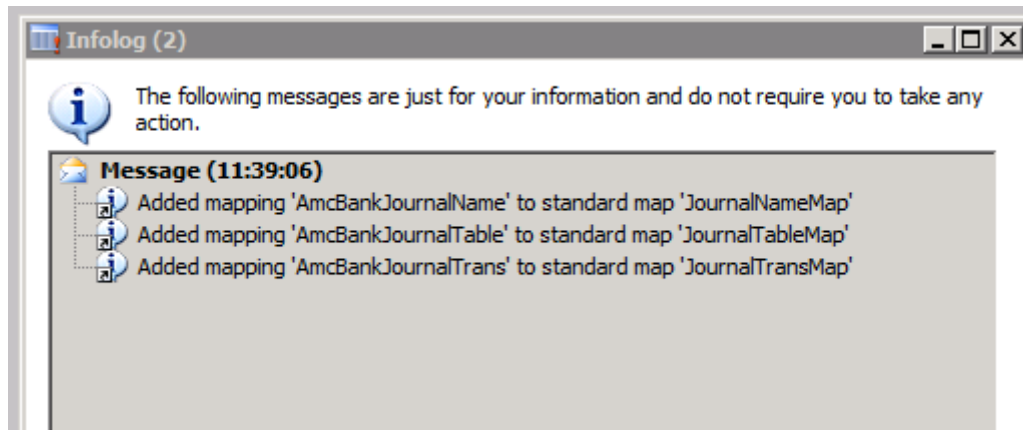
Infolog (2)

The following messages are just for your information and do not require you to take any action.

Message (11:39:06)

Added mapping 'AmcBankJournalName' to standard map 'JournalNameMap'

Added mapping 'AmcBankJournalTable' to standard map 'JournalTableMap'

Added mapping 'AmcBankJournalTrans' to standard map 'JournalTransMap'